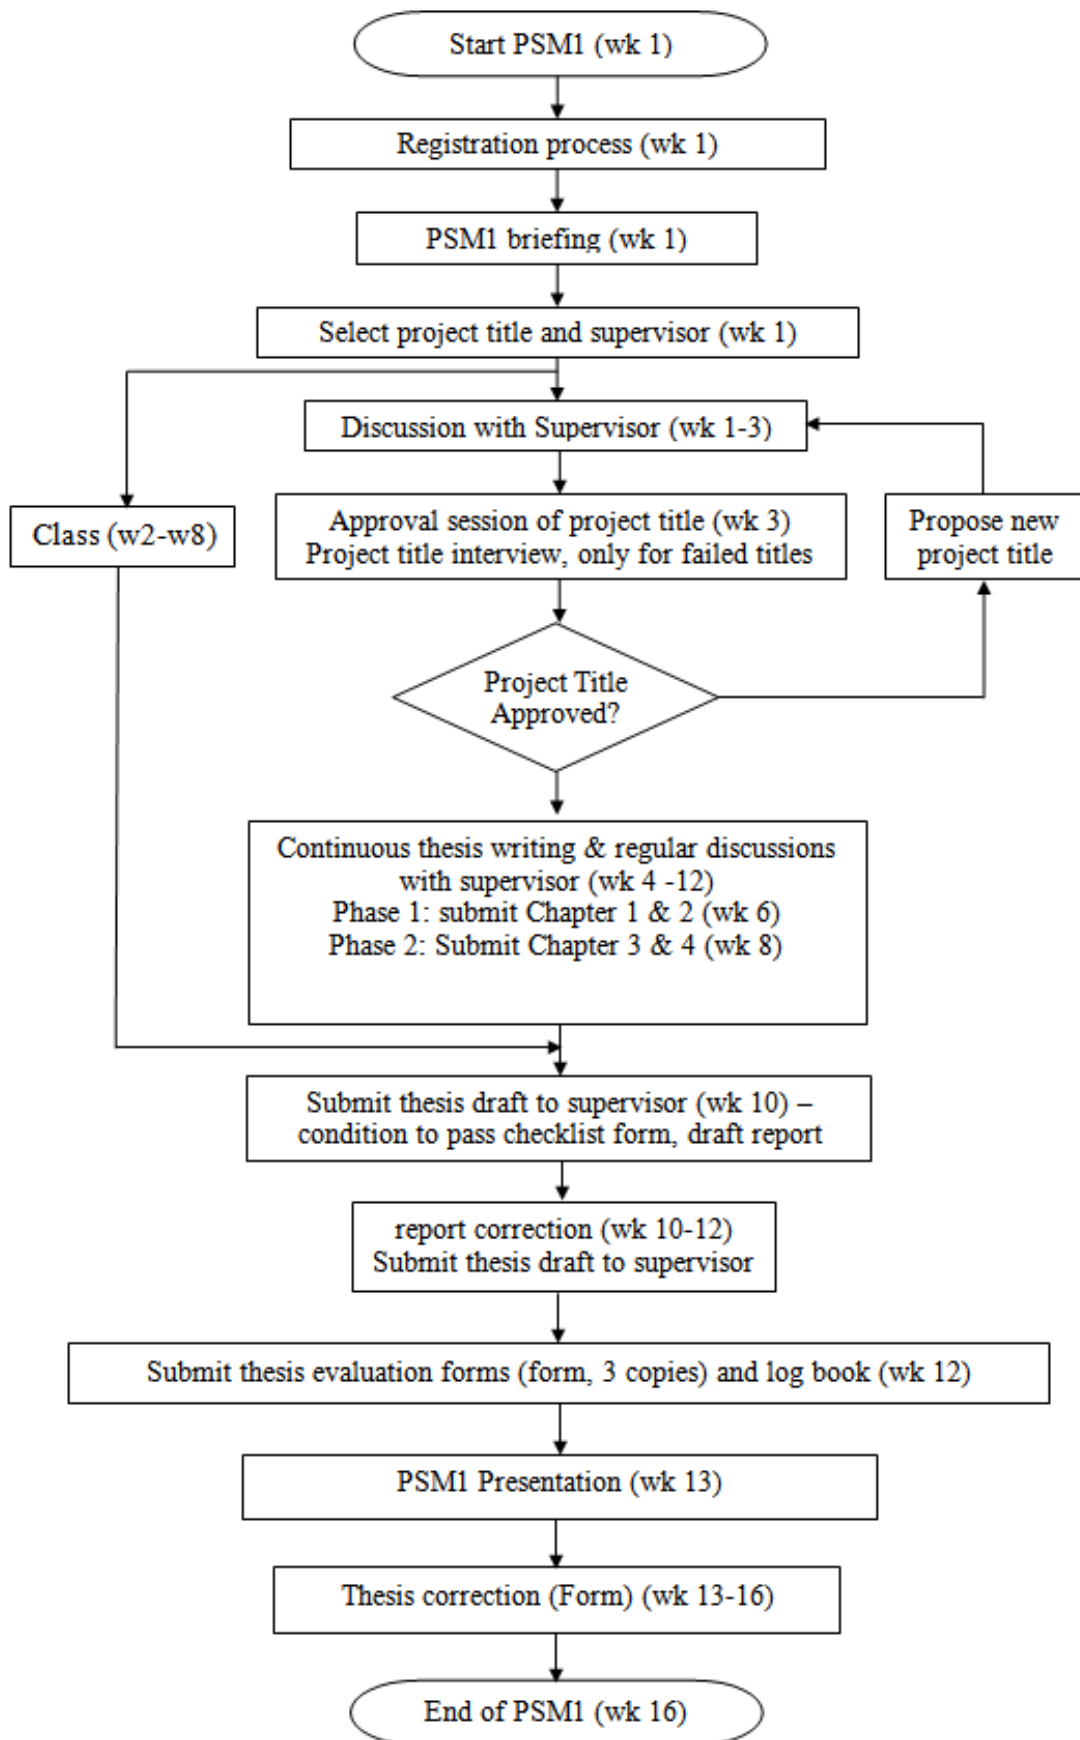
Start PSM1 (wk 1)

Registration process (wk 1)

PSM1 briefing (wk 1)

Select project title and supervisor (wk 1)

Discussion with Supervisor (wk 1-3)

Class (w2-w8)

Approval session of project title (wk 3)
Project title interview, only for failed titles

Propose new project title

Project Title Approved?

Continuous thesis writing & regular discussions with supervisor (wk 4 -12)
Phase 1: submit Chapter 1 & 2 (wk 6)
Phase 2: Submit Chapter 3 & 4 (wk 8)

Submit thesis draft to supervisor (wk 10) – condition to pass checklist form, draft report

report correction (wk 10-12)
Submit thesis draft to supervisor

Submit thesis evaluation forms (form, 3 copies) and log book (wk 12)

PSM1 Presentation (wk 13)

Thesis correction (Form) (wk 13-16)

End of PSM1 (wk 16)